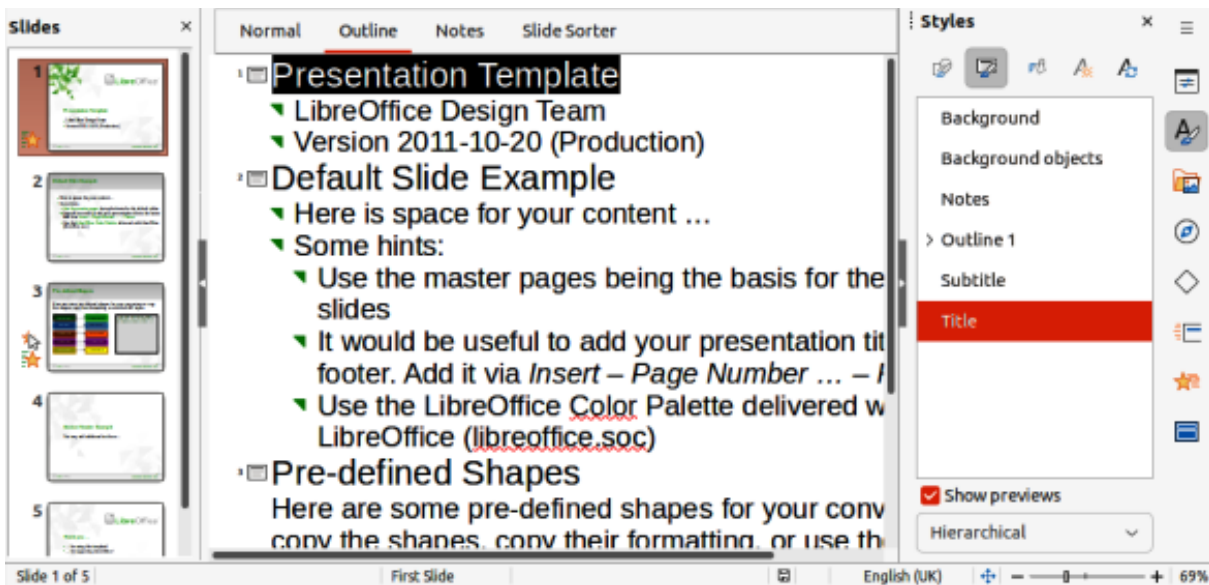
Slides

1

2

3

4

5

Normal Outline Notes Slide Sorter

1 Presentation Template
LibreOffice Design Team
Version 2011-10-20 (Production)
2 Default Slide Example
Here is space for your content …
Some hints:
Use the master pages being the basis for the slides
It would be useful to add your presentation tit footer. Add it via *Insert – Page Number … – I*
Use the LibreOffice Color Palette delivered w LibreOffice (libreoffice.soc)
3 Pre-defined Shapes
Here are some pre-defined shapes for your conv copy the shapes, copy their formatting, or use th

Styles

Background
Background objects
Notes
Outline 1
Subtitle
Title

Show previews
Hierarchical

Slide 1 of 5 First Slide English (UK) 69%